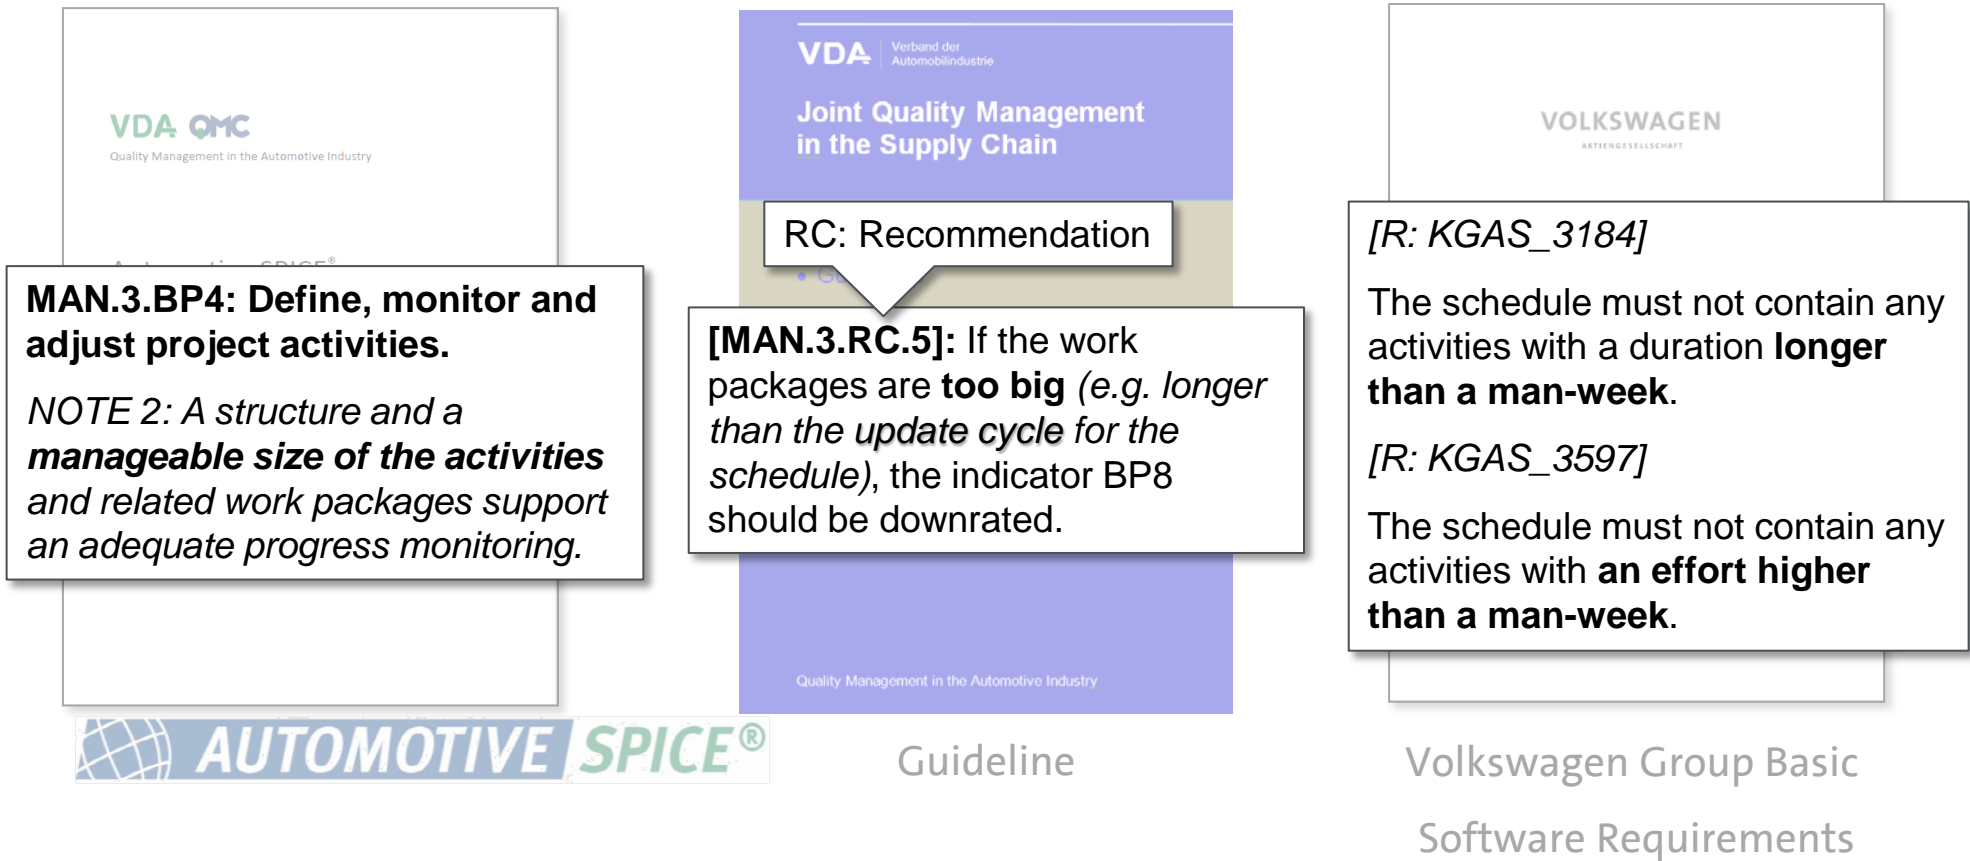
VDA QMC
Quality Management in the Automotive Industry

MAN.3.BP4: Define, monitor and adjust project activities.

NOTE 2: A structure and a manageable size of the activities and related work packages support an adequate progress monitoring.

AUTOMOTIVE SPICE®

VDA Verband der Automobilindustrie

Joint Quality Management in the Supply Chain

RC: Recommendation

[MAN.3.RC.5]: If the work packages are too big (e.g. longer than the update cycle for the schedule), the indicator BP8 should be downrated.

Quality Management in the Automotive Industry

Guideline

VOLKSWAGEN
AKTIENGESELLSCHAFT

[R: KGAS_3184]

The schedule must not contain any activities with a duration longer than a man-week.

[R: KGAS_3597]

The schedule must not contain any activities with an effort higher than a man-week.

Volkswagen Group Basic Software Requirements